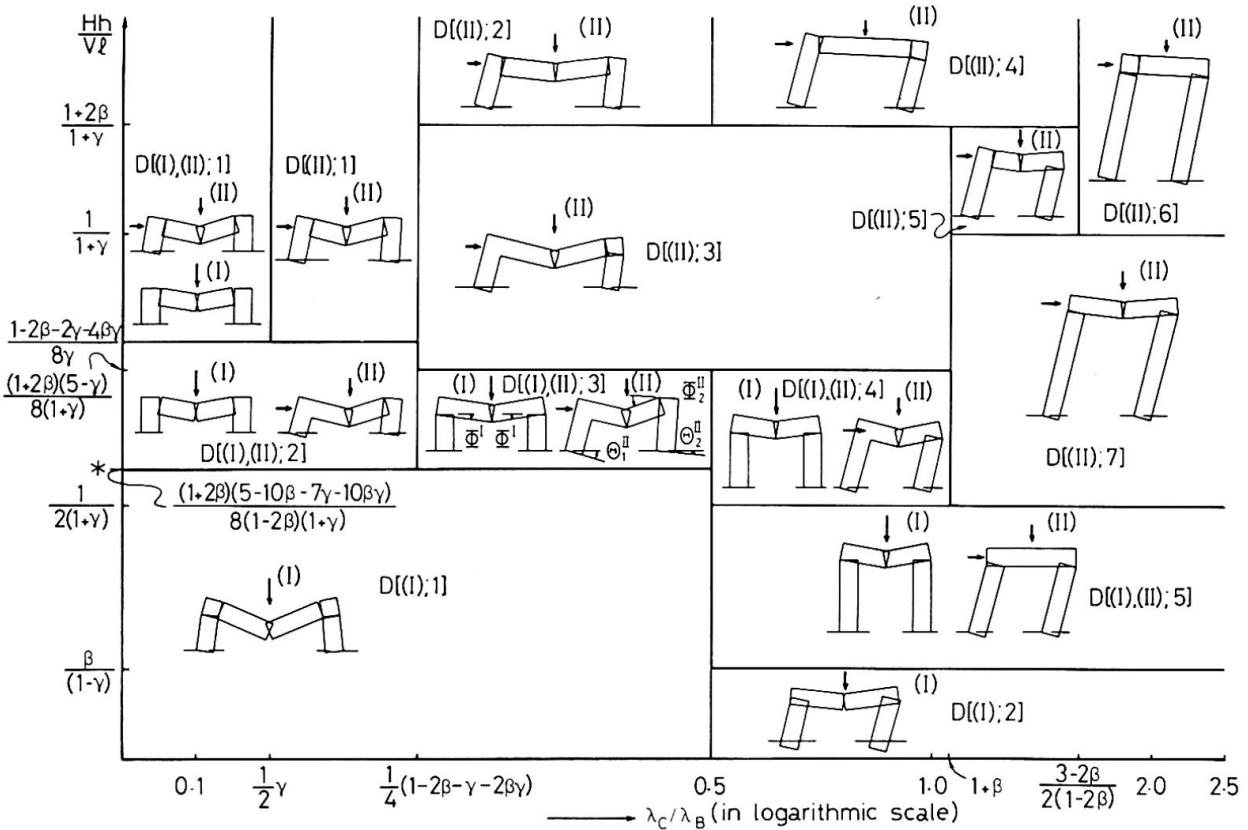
$\frac{Hh}{V\ell}$

$\frac{1+2\beta}{1+\gamma}$

$\frac{1}{1+\gamma}$

$\frac{1-2\beta-2\gamma-4\beta\gamma}{8\gamma}$

$\frac{(1+2\beta)(5-\gamma)}{8(1+\gamma)}$

*

$\frac{1}{2(1+\gamma)}$

$\frac{(1+2\beta)(5-10\beta-7\gamma-10\beta\gamma)}{8(1-2\beta)(1+\gamma)}$

$\frac{\beta}{(1-\gamma)}$

D[(II); 2] (II)

(II) D[(II); 4]

(II) D[(II); 6]

D[(I),(II); 1] (II) (I)

D[(II); 1] (II)

(II) D[(II); 3]

(II) D[(II); 5]

(I) (II) D[(I),(II); 2]

(I) D[(I),(II); 3] (II) $\Phi_2^{II}$ $\Phi^I$ $\Phi^I$ $\Theta_1^{II}$ $\Theta_2^{II}$

(I) D[(I),(II); 4] (II)

(II) D[(II); 7]

(I) D[(I); 1]

(I) (II) D[(I),(II); 5]

(I) D[(I); 2]

0·1 $\frac{1}{2}\gamma$ $\frac{1}{4}(1-2\beta-\gamma-2\beta\gamma)$ 0.5 1.0 $1+\beta$ $\frac{3-2\beta}{2(1-2\beta)}$ 2.0 2.5

$\lambda_C/\lambda_B$ (in logarithmic scale)